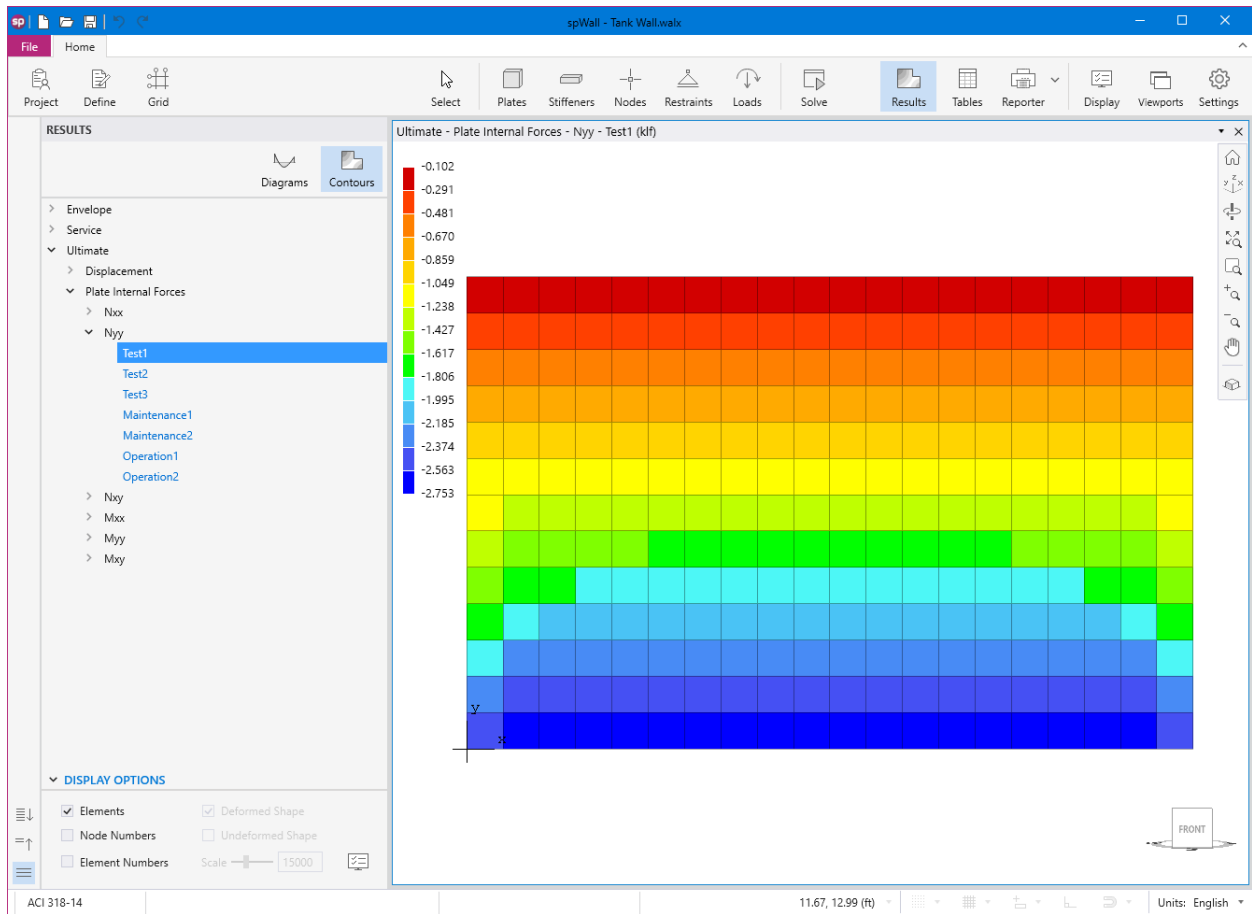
spWall - Tank Wall.walx

File
Home

Project
Define
Grid
Select
Plates
Stiffeners
Nodes
Restraints
Loads
Solve
Results
Tables
Reporter
Display
Viewports
Settings

RESULTS

Diagrams
Contours

Envelope
Service
Ultimate
Displacement
Plate Internal Forces
Nxx
Nyy
Test1
Test2
Test3
Maintenance1
Maintenance2
Operation1
Operation2
Nxy
Mxx
Myy
Mxy

DISPLAY OPTIONS

Elements
Deformed Shape
Node Numbers
Undeformed Shape
Element Numbers
Scale
15000

Ultimate - Plate Internal Forces - Nyy - Test1 (klf)

-0.102
-0.291
-0.481
-0.670
-0.859
-1.049
-1.238
-1.427
-1.617
-1.806
-1.995
-2.185
-2.374
-2.563
-2.753

y
x

FRONT

ACI 318-14
11.67, 12.99 (ft)
Units: English